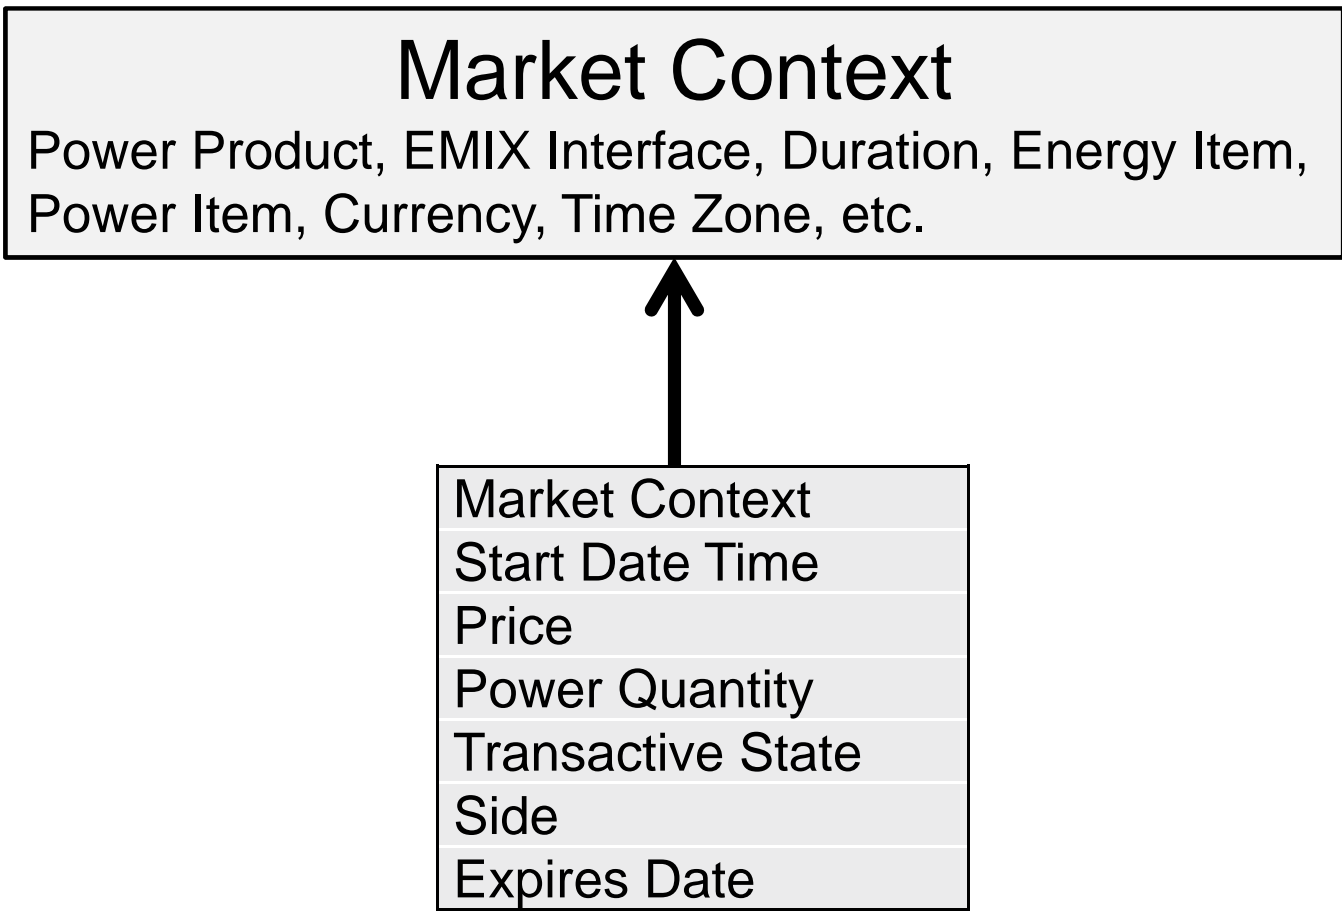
Market Context

Power Product, EMIX Interface, Duration, Energy Item, Power Item, Currency, Time Zone, etc.

| Market Context |
|---|
| Start Date Time |
| Price |
| Power Quantity |
| Transactive State |
| Side |
| Expires Date |